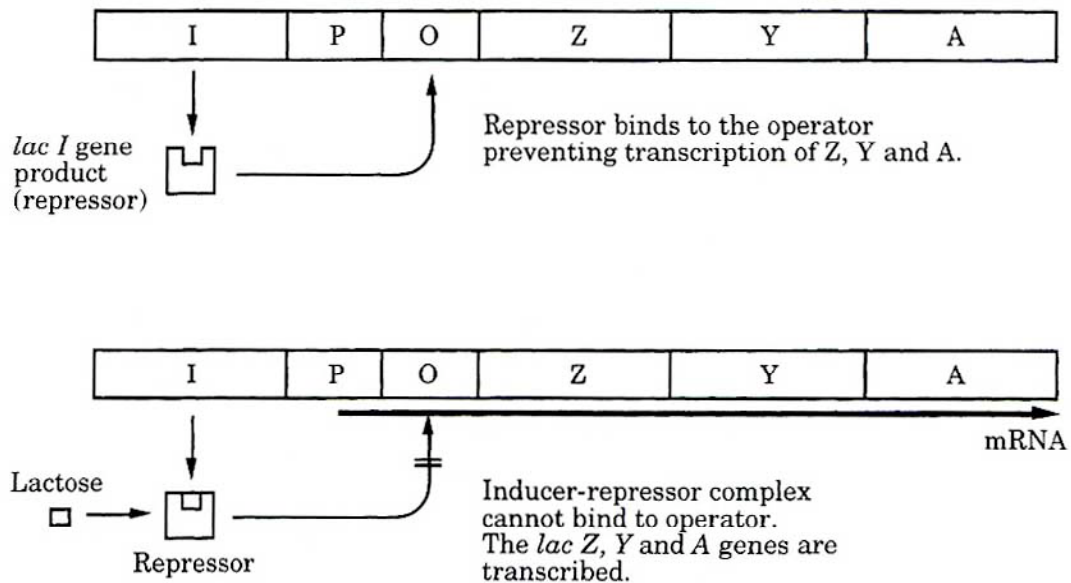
| I | P | O | Z | Y | A |
|---|---|---|---|---|---|

lac I gene product (repressor)

Repressor binds to the operator preventing transcription of Z, Y and A.

| I | P | O | Z | Y | A |
|---|---|---|---|---|---|

mRNA

Lactose

Repressor

Inducer-repressor complex cannot bind to operator. The lac Z, Y and A genes are transcribed.